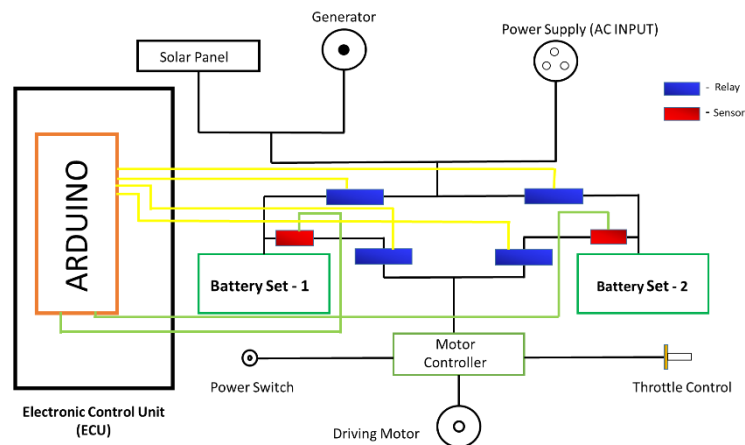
Generator

Power Supply (AC INPUT)

Solar Panel

- Relay

- Sensor

ARDUINO

Battery Set - 1

Battery Set - 2

Motor Controller

Power Switch

Throttle Control

Electronic Control Unit (ECU)

Driving Motor